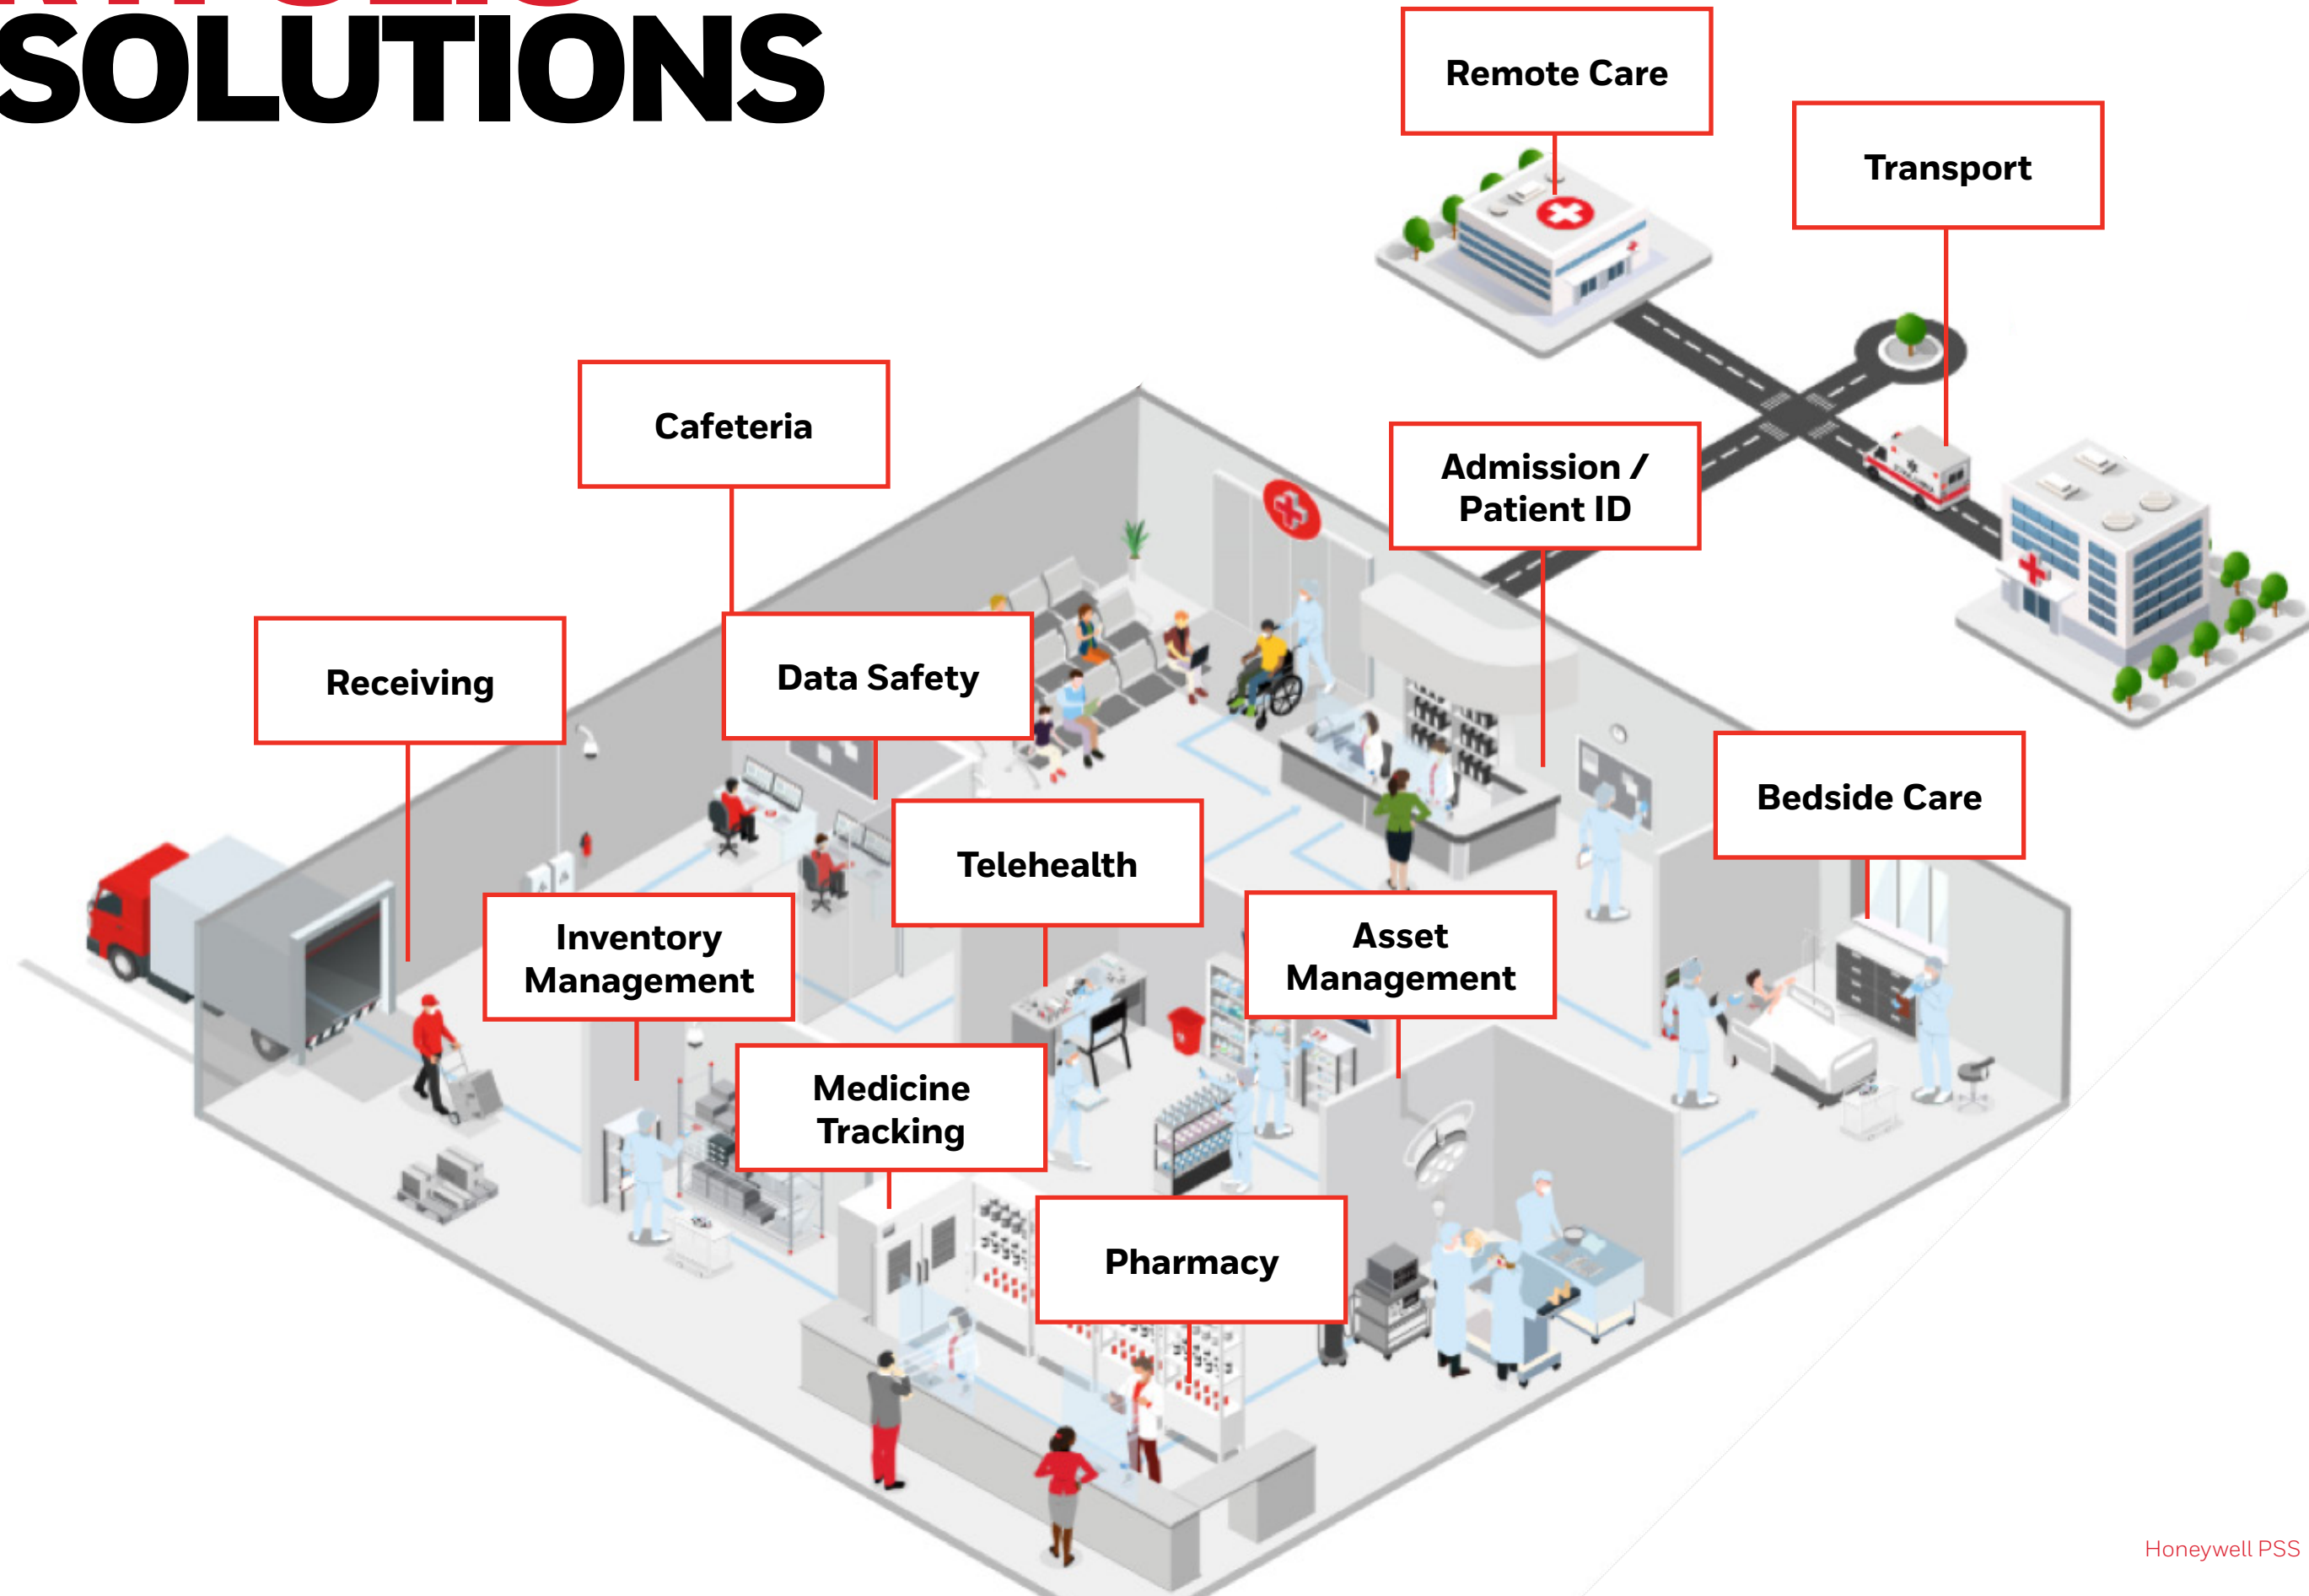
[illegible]
SOLUTIONS

Remote Care

Transport

Cafeteria

Admission / Patient ID

Receiving

Data Safety

Bedside Care

Telehealth

Inventory Management

Asset Management

Medicine Tracking

Pharmacy

Honeywell PSS